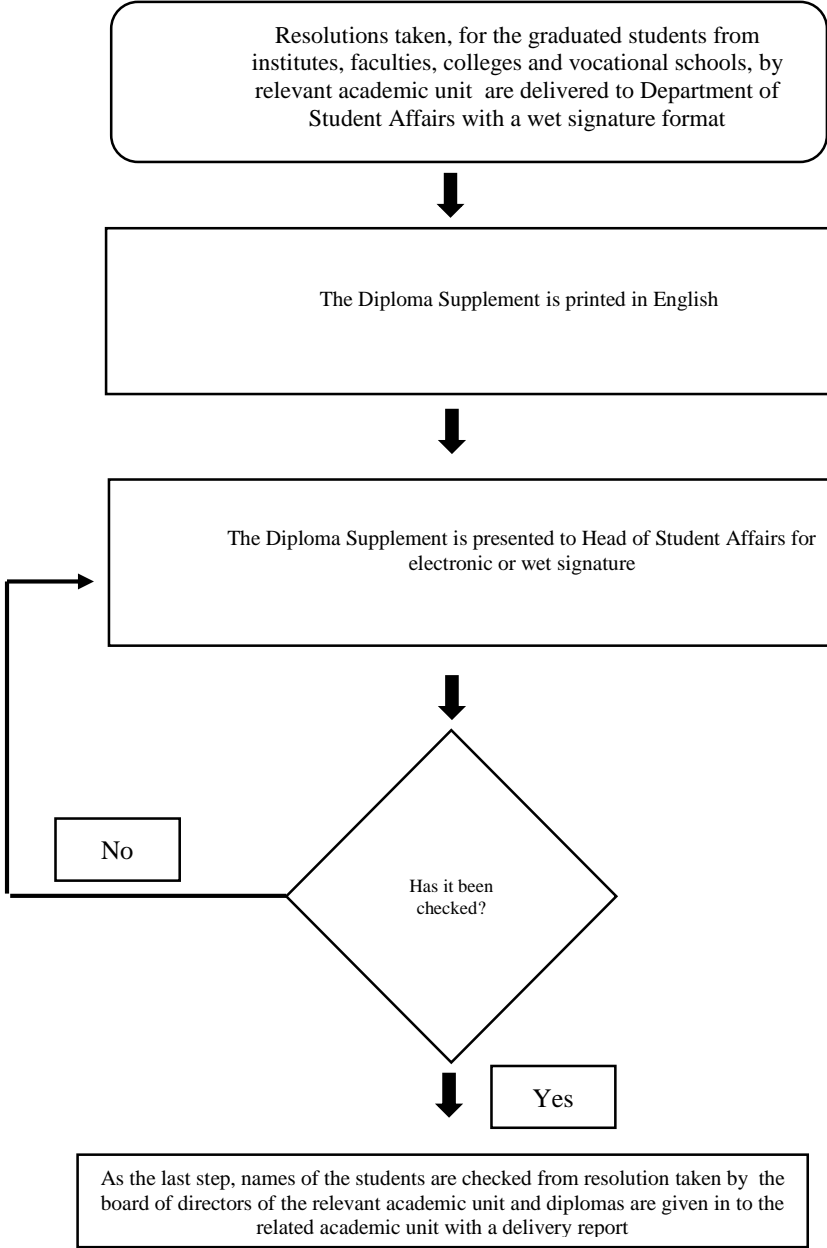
Resolutions taken, for the graduated students from institutes, faculties, colleges and vocational schools, by relevant academic unit are delivered to Department of Student Affairs with a wet signature format

The Diploma Supplement is printed in English

The Diploma Supplement is presented to Head of Student Affairs for electronic or wet signature

No

Has it been checked?

Yes

As the last step, names of the students are checked from resolution taken by the board of directors of the relevant academic unit and diplomas are given in to the related academic unit with a delivery report